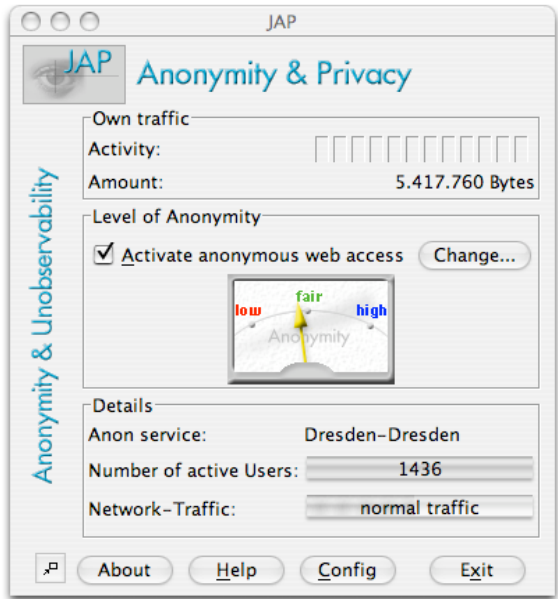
JAP

JAP Anonymity & Privacy

Anonymity & Unobservability

Own traffic
Activity:
Amount: 5.417.760 Bytes

Level of Anonymity
Activate anonymous web access Change...
low fair high
Anonymity

Details
Anon service: Dresden-Dresden
Number of active Users: 1436
Network-Traffic: normal traffic

About Help Config Exit